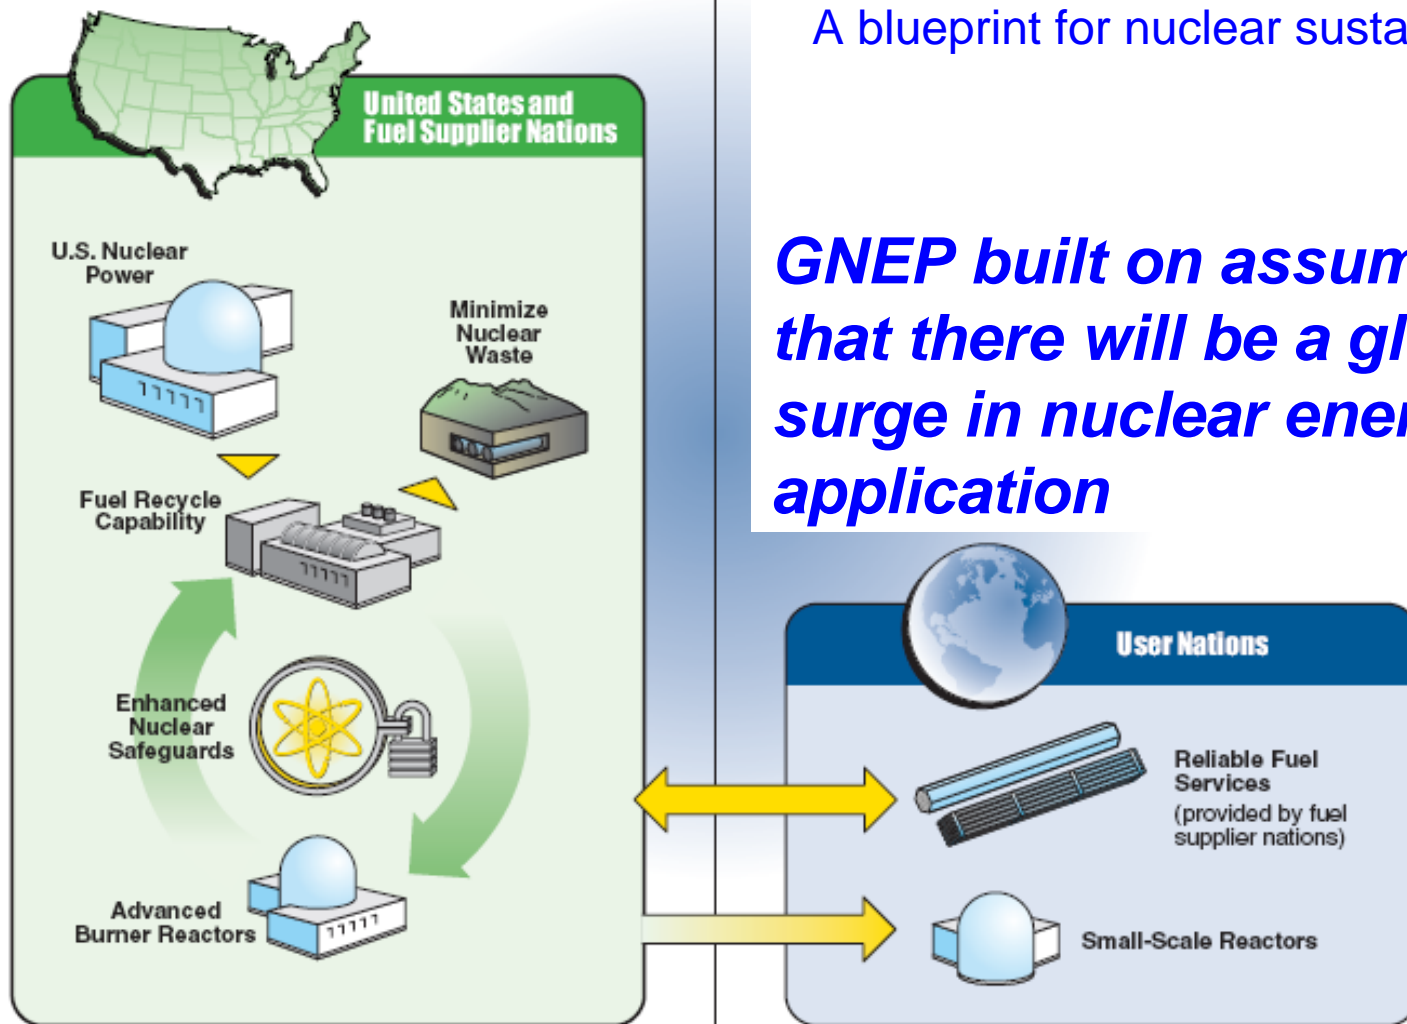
A blueprint for nuclear susta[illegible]

United States and Fuel Supplier Nations

U.S. Nuclear Power

Minimize Nuclear Waste

Fuel Recycle Capability

Enhanced Nuclear Safeguards

Advanced Burner Reactors

GNEP built on assum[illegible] that there will be a gl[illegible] surge in nuclear ener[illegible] application

User Nations

Reliable Fuel Services (provided by fuel supplier nations)

Small-Scale Reactors